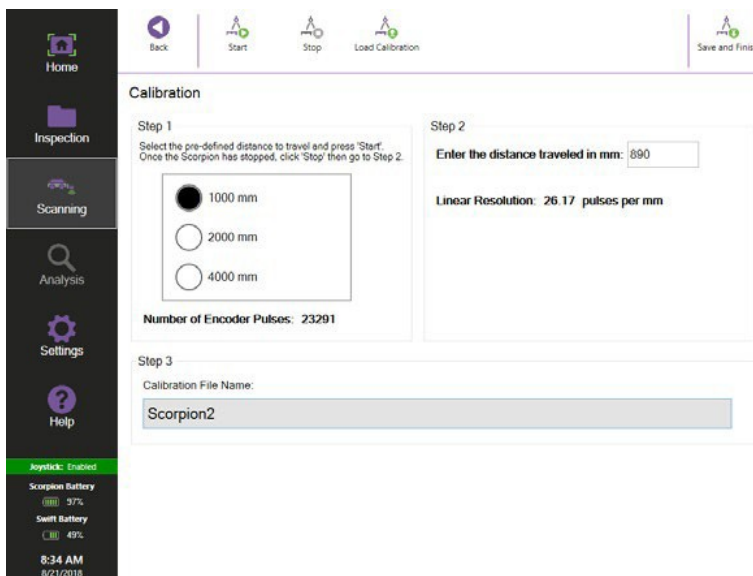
Home

Inspection

Scanning

Analysis

Settings

Help

Joystick: Enabled

Scorpion Battery

97%

Swift Battery

49%

8:34 AM

8/21/2018

Back

Start

Stop

Load Calibration

Save and Finis

Calibration

Step 1

Select the pre-defined distance to travel and press 'Start'. Once the Scorpion has stopped, click 'Stop' then go to Step 2.

1000 mm

2000 mm

4000 mm

Number of Encoder Pulses: 23291

Step 2

Enter the distance traveled in mm: 890

Linear Resolution: 26.17 pulses per mm

Step 3

Calibration File Name:

Scorpion2